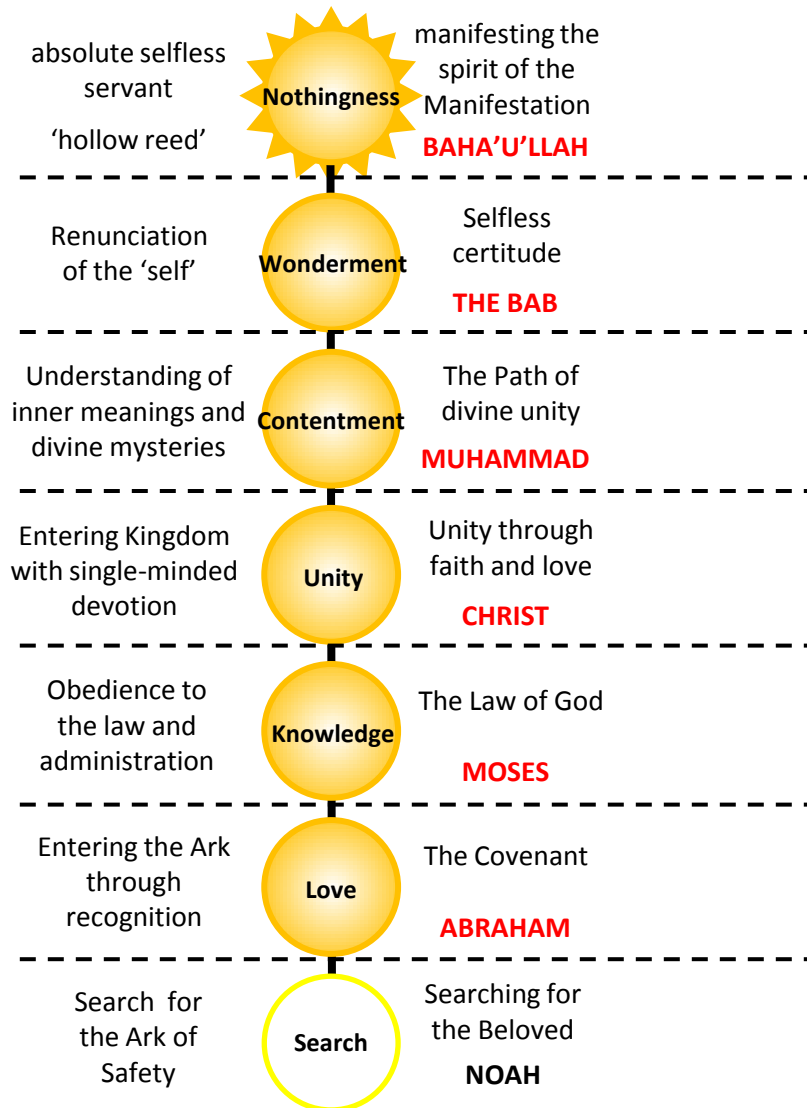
absolute selfless servant

'hollow reed'

Nothingness

manifesting the spirit of the Manifestation

BAHA'U'LLAH

Renunciation of the 'self'

Wonderment

Selfless certitude

THE BAB

Understanding of inner meanings and divine mysteries

Contentment

The Path of divine unity

MUHAMMAD

Entering Kingdom with single-minded devotion

Unity

Unity through faith and love

CHRIST

Obedience to the law and administration

Knowledge

The Law of God

MOSES

Entering the Ark through recognition

Love

The Covenant

ABRAHAM

Search for the Ark of Safety

Search

Searching for the Beloved

NOAH